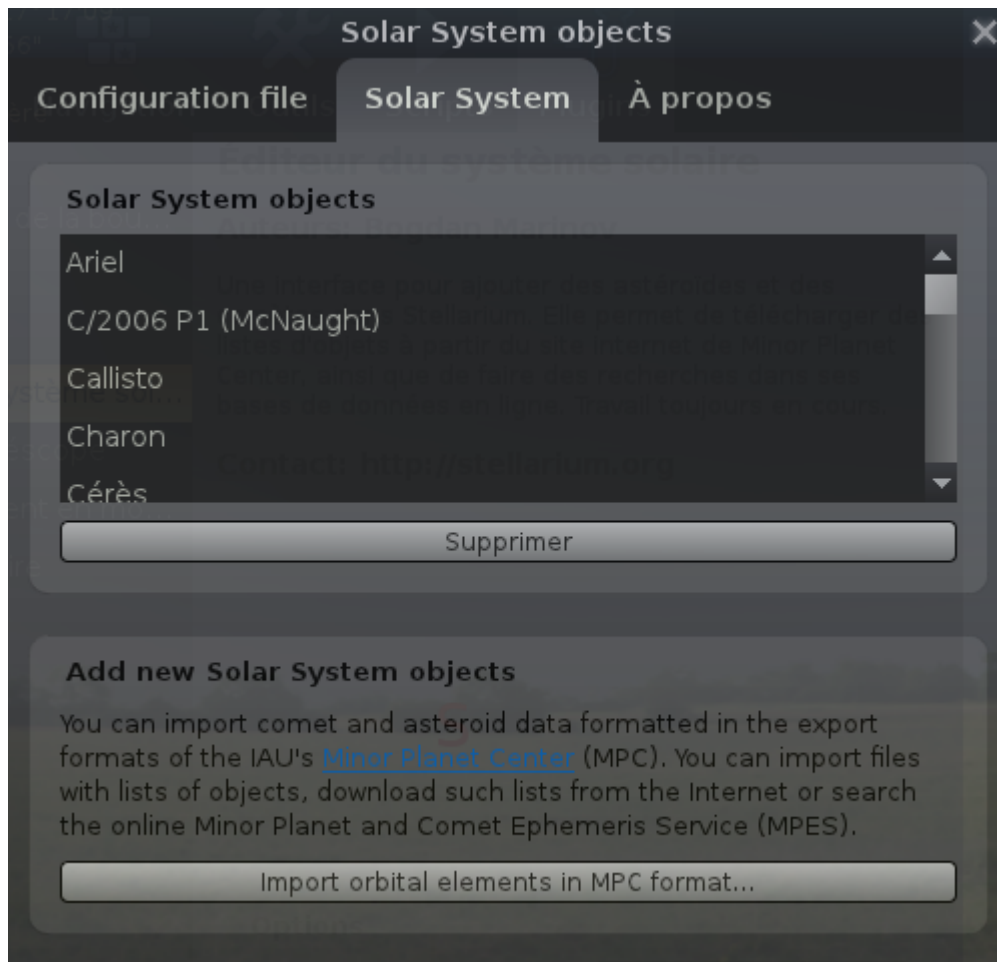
Solar System objects

Configuration file | Solar System | À propos

Solar System objects

Ariel
C/2006 P1 (McNaught)
Callisto
Charon
Cérès

Supprimer

Add new Solar System objects

You can import comet and asteroid data formatted in the export formats of the IAU's Minor Planet Center (MPC). You can import files with lists of objects, download such lists from the Internet or search the online Minor Planet and Comet Ephemeris Service (MPES).

Import orbital elements in MPC format...